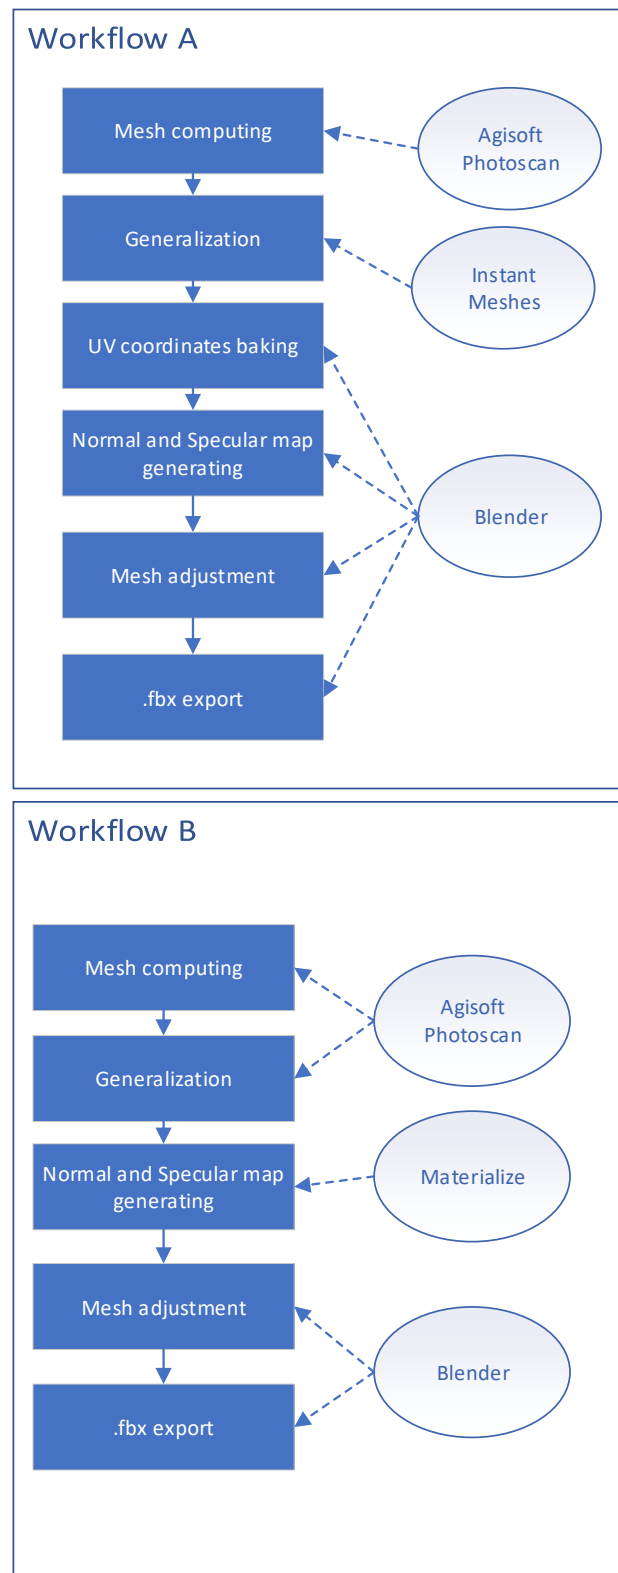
Workflow A

Mesh computing

Agisoft Photoscan

Generalization

Instant Meshes

UV coordinates baking

Normal and Specular map generating

Blender

Mesh adjustment

.fbx export

Workflow B

Mesh computing

Agisoft Photoscan

Generalization

Normal and Specular map generating

Materialize

Mesh adjustment

Blender

.fbx export